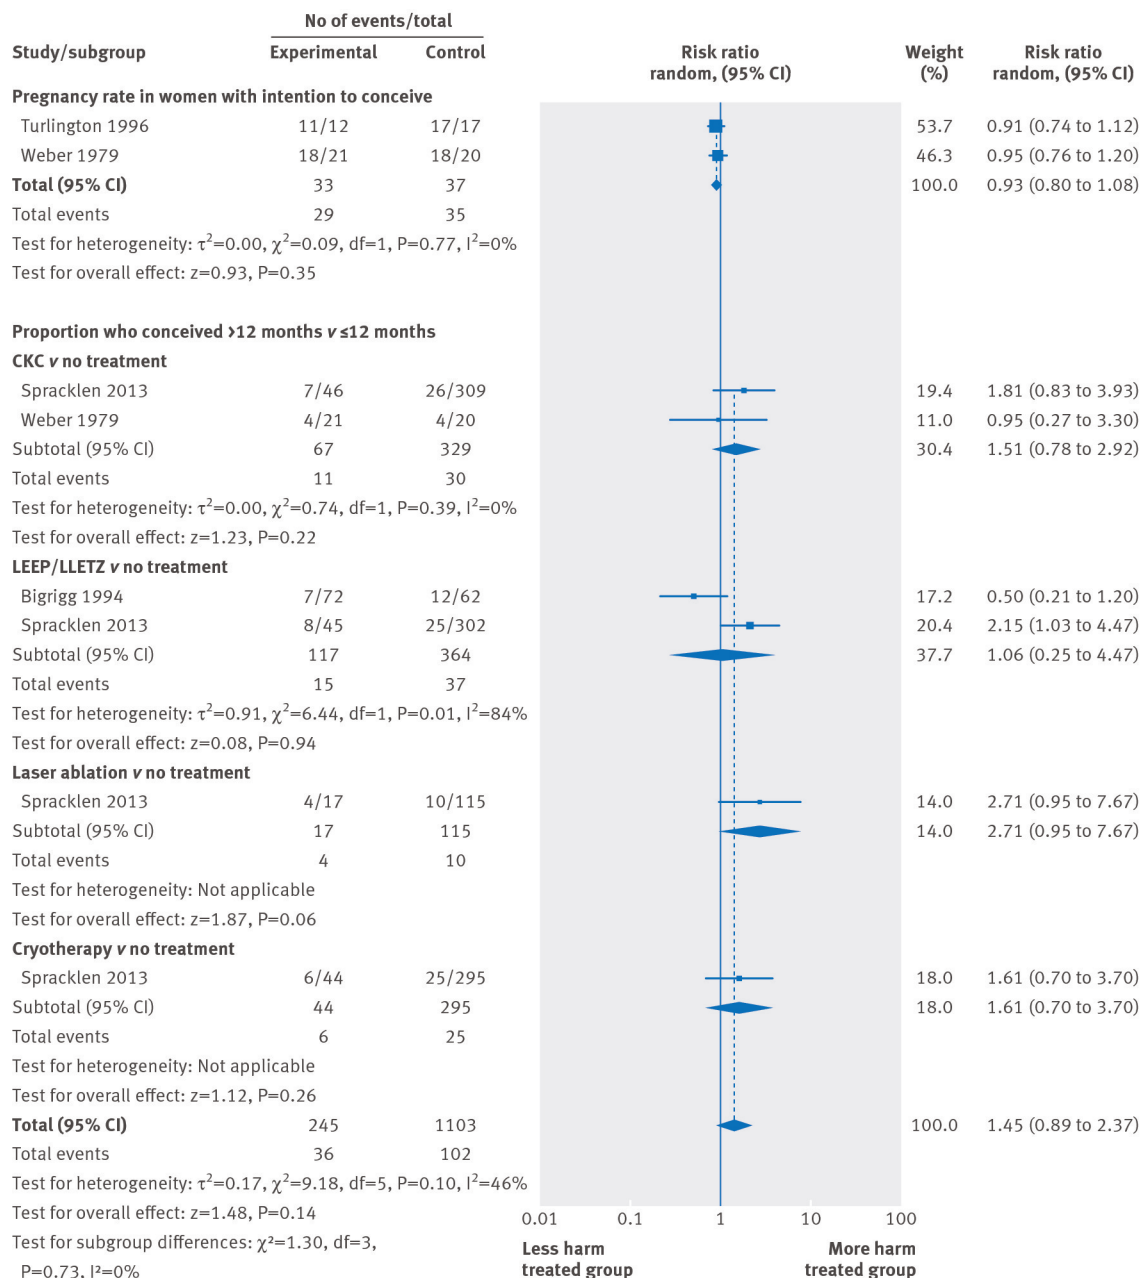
| Study/subgroup | No of events/total Experimental | Control | Risk ratio random, (95% CI) | Weight (%) | Risk ratio random, (95% CI) |
|---|---|---|---|---|---|
| **Pregnancy rate in women with intention to conceive** | | | | | |
| Turlington 1996 | 11/12 | 17/17 | | 53.7 | 0.91 (0.74 to 1.12) |
| Weber 1979 | 18/21 | 18/20 | | 46.3 | 0.95 (0.76 to 1.20) |
| **Total (95% CI)** | 33 | 37 | | 100.0 | 0.93 (0.80 to 1.08) |
| Total events | 29 | 35 | | | |
| Test for heterogeneity: $\tau^2$=0.00, $\chi^2$=0.09, df=1, P=0.77, I$^2$=0% | | | | | |
| Test for overall effect: z=0.93, P=0.35 | | | | | |
| **Proportion who conceived >12 months *v* ≤12 months** | | | | | |
| **CKC *v* no treatment** | | | | | |
| Spracklen 2013 | 7/46 | 26/309 | | 19.4 | 1.81 (0.83 to 3.93) |
| Weber 1979 | 4/21 | 4/20 | | 11.0 | 0.95 (0.27 to 3.30) |
| Subtotal (95% CI) | 67 | 329 | | 30.4 | 1.51 (0.78 to 2.92) |
| Total events | 11 | 30 | | | |
| Test for heterogeneity: $\tau^2$=0.00, $\chi^2$=0.74, df=1, P=0.39, I$^2$=0% | | | | | |
| Test for overall effect: z=1.23, P=0.22 | | | | | |
| **LEEP/LLETZ *v* no treatment** | | | | | |
| Bigrigg 1994 | 7/72 | 12/62 | | 17.2 | 0.50 (0.21 to 1.20) |
| Spracklen 2013 | 8/45 | 25/302 | | 20.4 | 2.15 (1.03 to 4.47) |
| Subtotal (95% CI) | 117 | 364 | | 37.7 | 1.06 (0.25 to 4.47) |
| Total events | 15 | 37 | | | |
| Test for heterogeneity: $\tau^2$=0.91, $\chi^2$=6.44, df=1, P=0.01, I$^2$=84% | | | | | |
| Test for overall effect: z=0.08, P=0.94 | | | | | |
| **Laser ablation *v* no treatment** | | | | | |
| Spracklen 2013 | 4/17 | 10/115 | | 14.0 | 2.71 (0.95 to 7.67) |
| Subtotal (95% CI) | 17 | 115 | | 14.0 | 2.71 (0.95 to 7.67) |
| Total events | 4 | 10 | | | |
| Test for heterogeneity: Not applicable | | | | | |
| Test for overall effect: z=1.87, P=0.06 | | | | | |
| **Cryotherapy *v* no treatment** | | | | | |
| Spracklen 2013 | 6/44 | 25/295 | | 18.0 | 1.61 (0.70 to 3.70) |
| Subtotal (95% CI) | 44 | 295 | | 18.0 | 1.61 (0.70 to 3.70) |
| Total events | 6 | 25 | | | |
| Test for heterogeneity: Not applicable | | | | | |
| Test for overall effect: z=1.12, P=0.26 | | | | | |
| **Total (95% CI)** | 245 | 1103 | | 100.0 | 1.45 (0.89 to 2.37) |
| Total events | 36 | 102 | | | |
| Test for heterogeneity: $\tau^2$=0.17, $\chi^2$=9.18, df=5, P=0.10, I$^2$=46% | | | | | |
| Test for overall effect: z=1.48, P=0.14 | | | | | |
| Test for subgroup differences: $\chi^2$=1.30, df=3, P=0.73, I$^2$=0% | | | | | |

0.01 0.1 1 10 100

Less harm treated group

More harm treated group